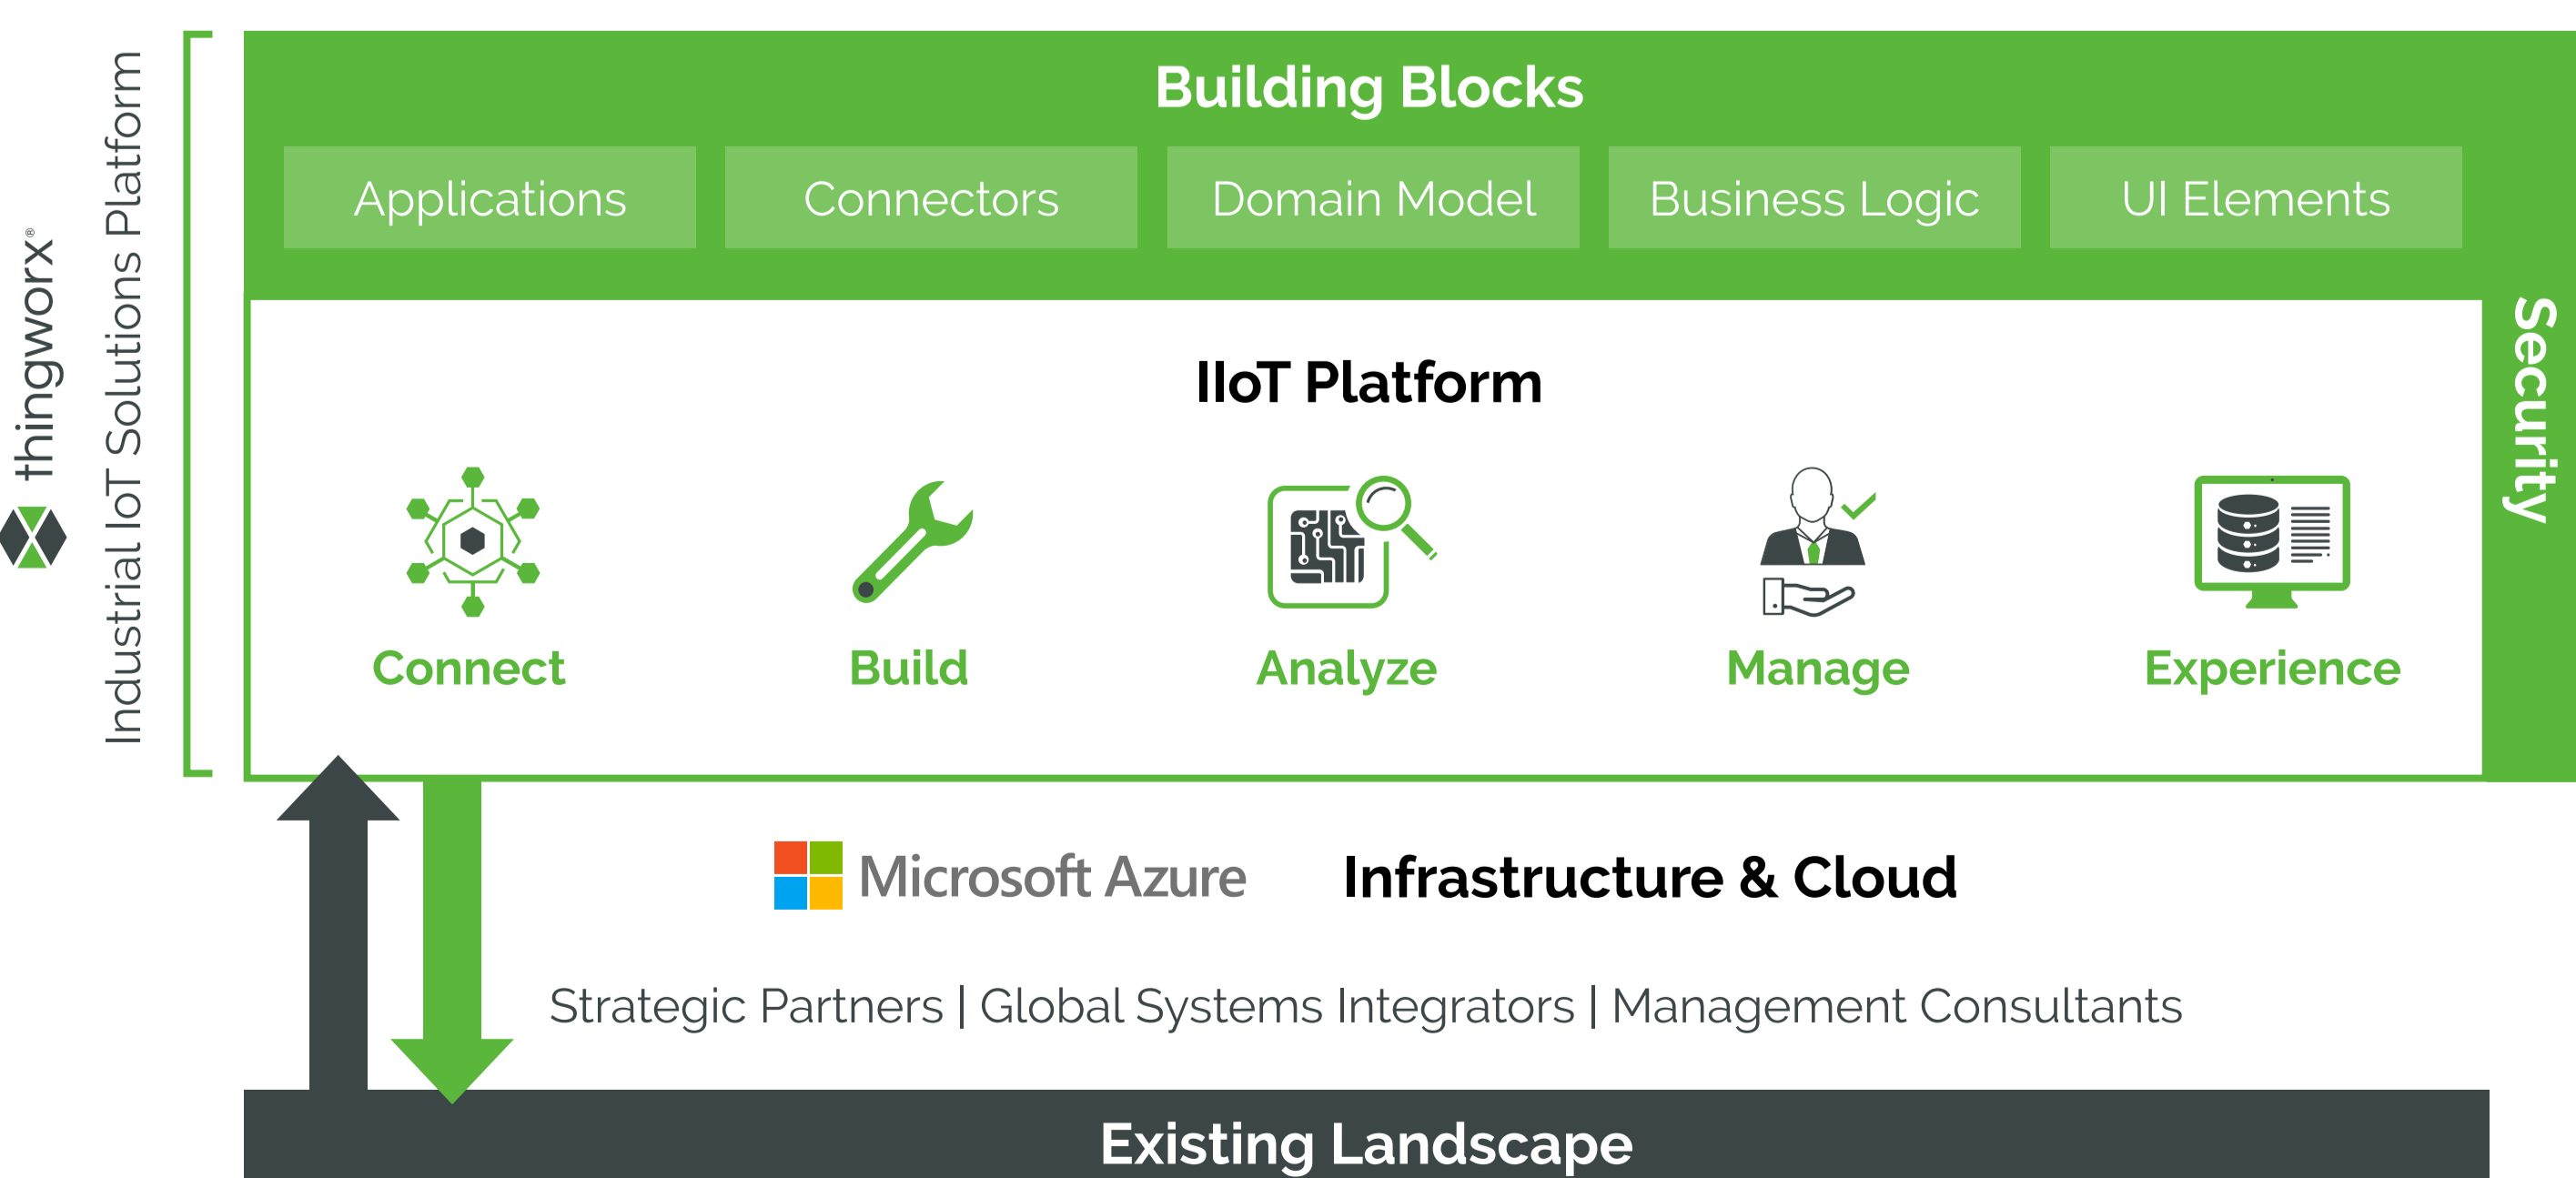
thingworx®

Industrial IoT Solutions Platform

Building Blocks

Applications

Connectors

Domain Model

Business Logic

UI Elements

IIoT Platform

Connect

Build

Analyze

Manage

Experience

Security

Microsoft Azure

Infrastructure & Cloud

Strategic Partners | Global Systems Integrators | Management Consultants

Existing Landscape